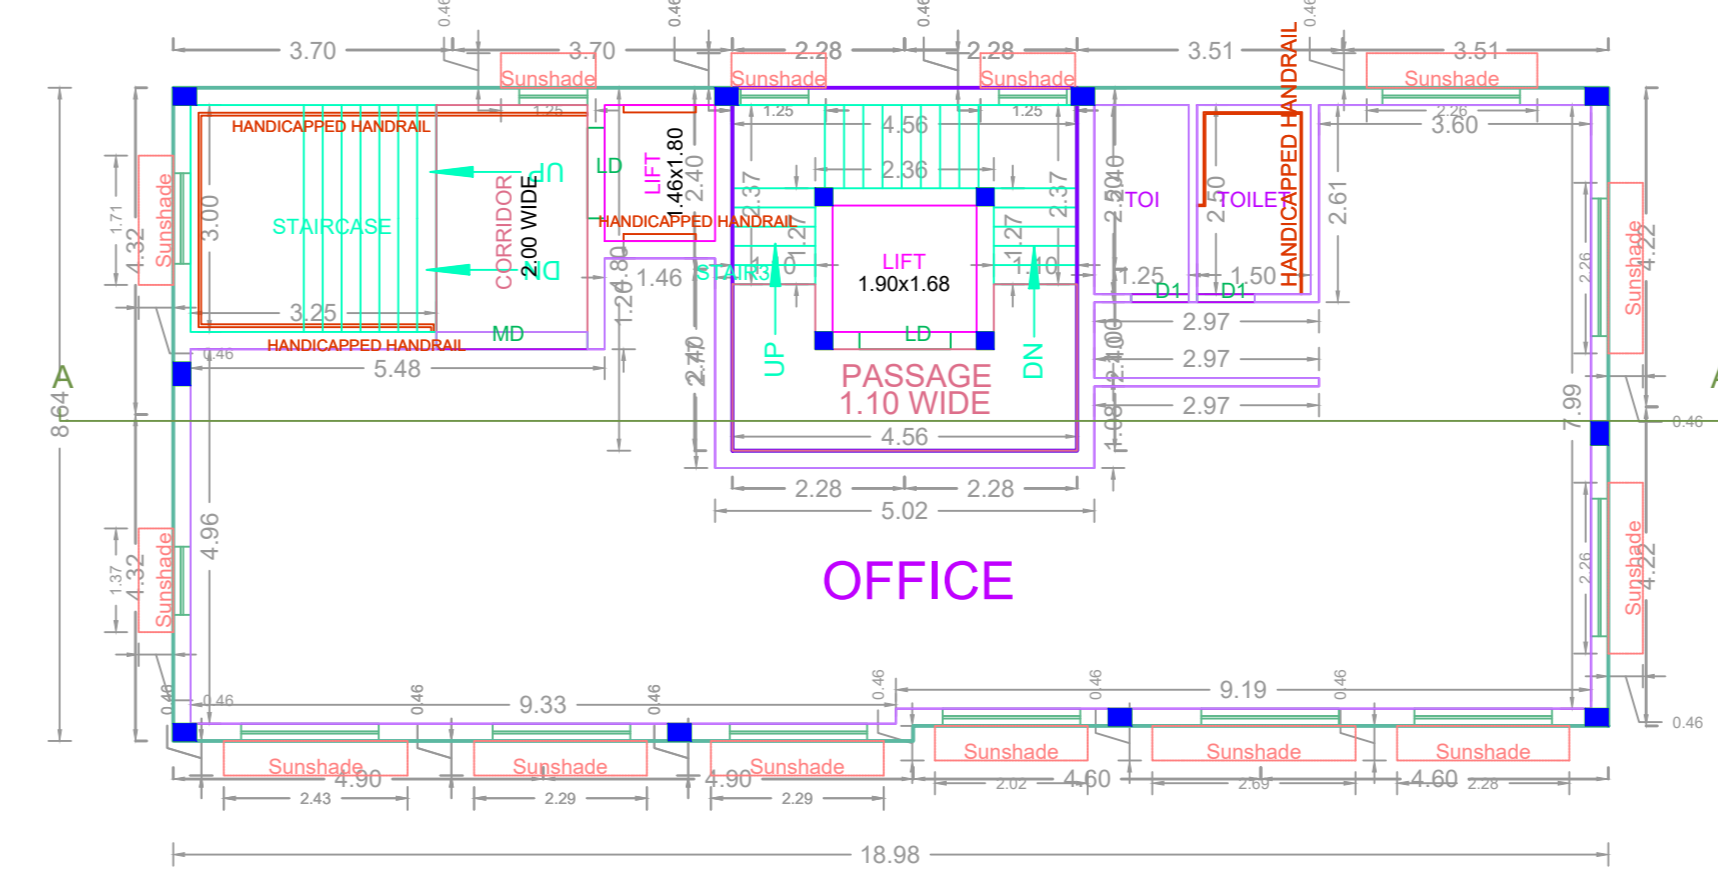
0.46 0.46 0.46 0.46
3.70 3.70 2.28 2.28 3.51 3.51
Sunshade Sunshade Sunshade Sunshade
1.25 1.25 1.25 2.26
HANDICAPPED HANDRAIL
4.56
3.60
UP
LD
LIFT
1.46x1.80
2.40
2.36
2.37 2.37
2.50 2.50
TOI
TOILET
HANDICAPPED HANDRAIL
2.61
1.71
4.32
Sunshade
3.00
STAIRCASE
CORRIDOR
2.00 WIDE
HANDICAPPED HANDRAIL
1.27 1.27
LIFT
1.90x1.68
DN
1.80
1.46
STAIR3
1.10 1.10
1.25 1.50
D1 D1
2.26
Sunshade
4.22
3.25
HANDICAPPED HANDRAIL
MD
LD
2.97
0.46
5.48
1.20
2.10 2.40
UP
PASSAGE
1.10 WIDE
DN
2.97
A 8.64
2.00
1.08
2.97
7.99
A
0.46
4.56
2.28 2.28
5.02
4.96
OFFICE
1.37
4.32
Sunshade
2.26
Sunshade
4.22
0.46 0.46 0.46 0.46 0.46 0.46 0.46
9.33
9.19
0.46
Sunshade Sunshade Sunshade Sunshade Sunshade Sunshade
4.90 4.90
2.43 2.29 2.29
2.02 4.60 2.69 4.60 2.28
18.98